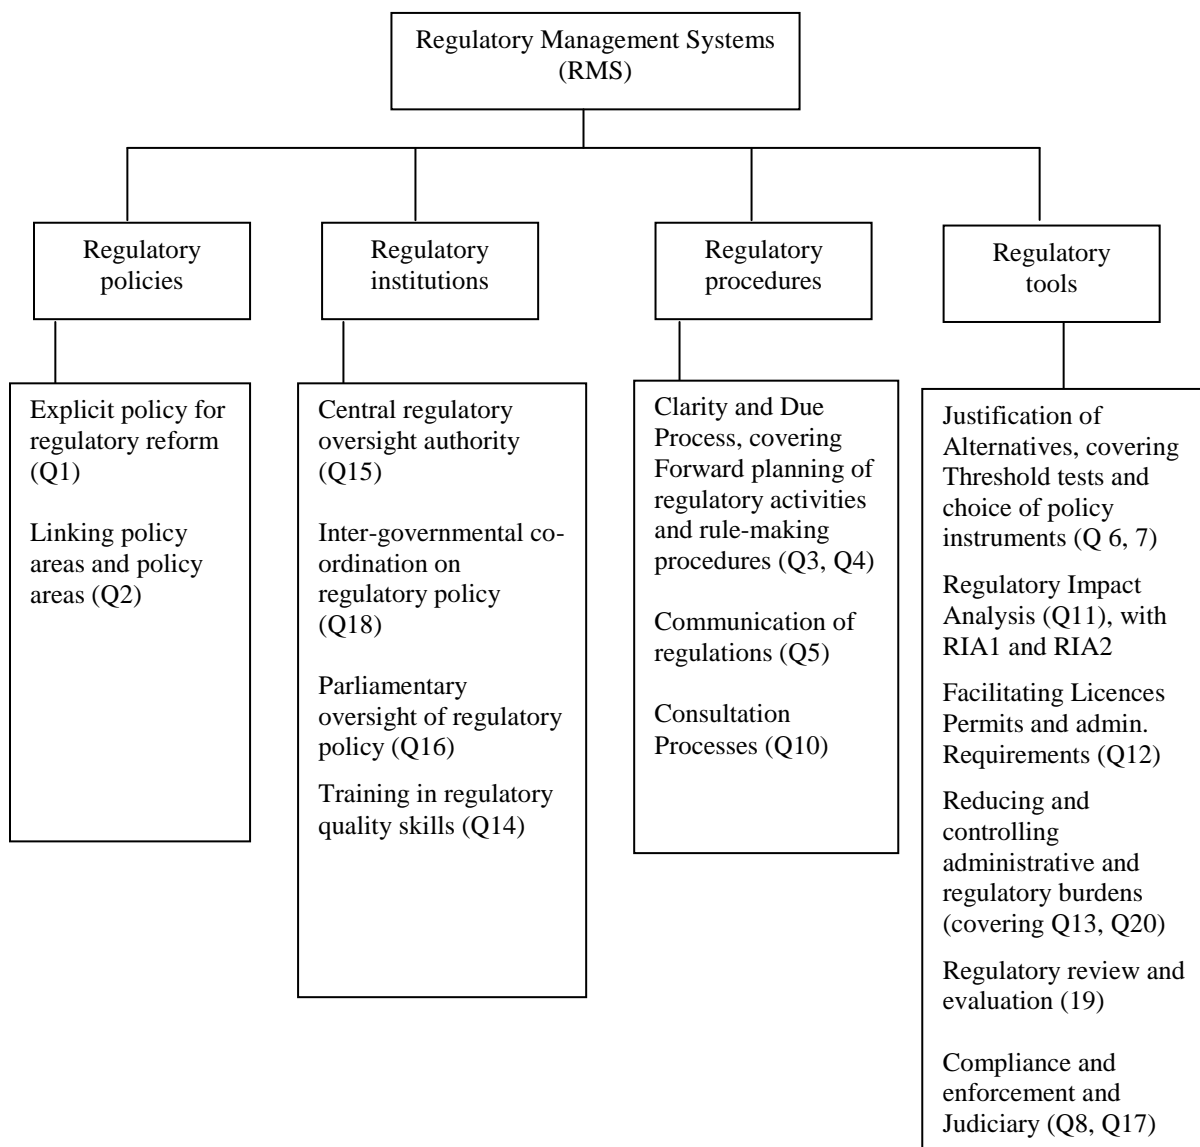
Regulatory Management Systems (RMS)

Regulatory policies

Regulatory institutions

Regulatory procedures

Regulatory tools

Explicit policy for regulatory reform (Q1)

Linking policy areas and policy areas (Q2)

Central regulatory oversight authority (Q15)

Inter-governmental co-ordination on regulatory policy (Q18)

Parliamentary oversight of regulatory policy (Q16)

Training in regulatory quality skills (Q14)

Clarity and Due Process, covering Forward planning of regulatory activities and rule-making procedures (Q3, Q4)

Communication of regulations (Q5)

Consultation Processes (Q10)

Justification of Alternatives, covering Threshold tests and choice of policy instruments (Q 6, 7)

Regulatory Impact Analysis (Q11), with RIA1 and RIA2

Facilitating Licences Permits and admin. Requirements (Q12)

Reducing and controlling administrative and regulatory burdens (covering Q13, Q20)

Regulatory review and evaluation (19)

Compliance and enforcement and Judiciary (Q8, Q17)